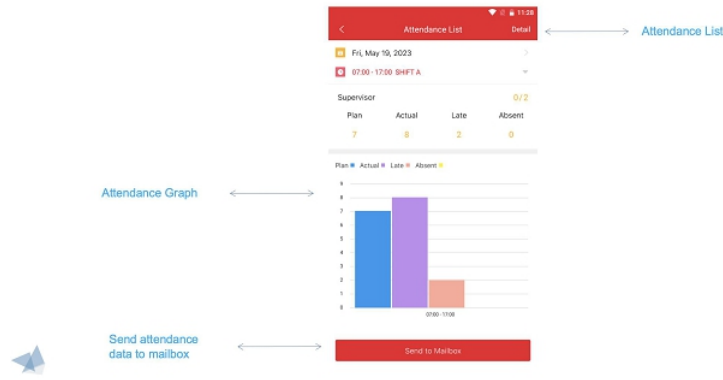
11:28

Attendance List

Detail

Attendance List

Fri, May 19, 2023

07:00 - 17:00 SHIFT A

Supervisor

0/2

| Plan | Actual | Late | Absent |
|---|---|---|---|
| 7 | 8 | 2 | 0 |

Plan Actual Late Absent

Attendance Graph

9
8
7
6
5
4
3
2
1
0

07:00 - 17:00

Send attendance data to mailbox

Send to Mailbox